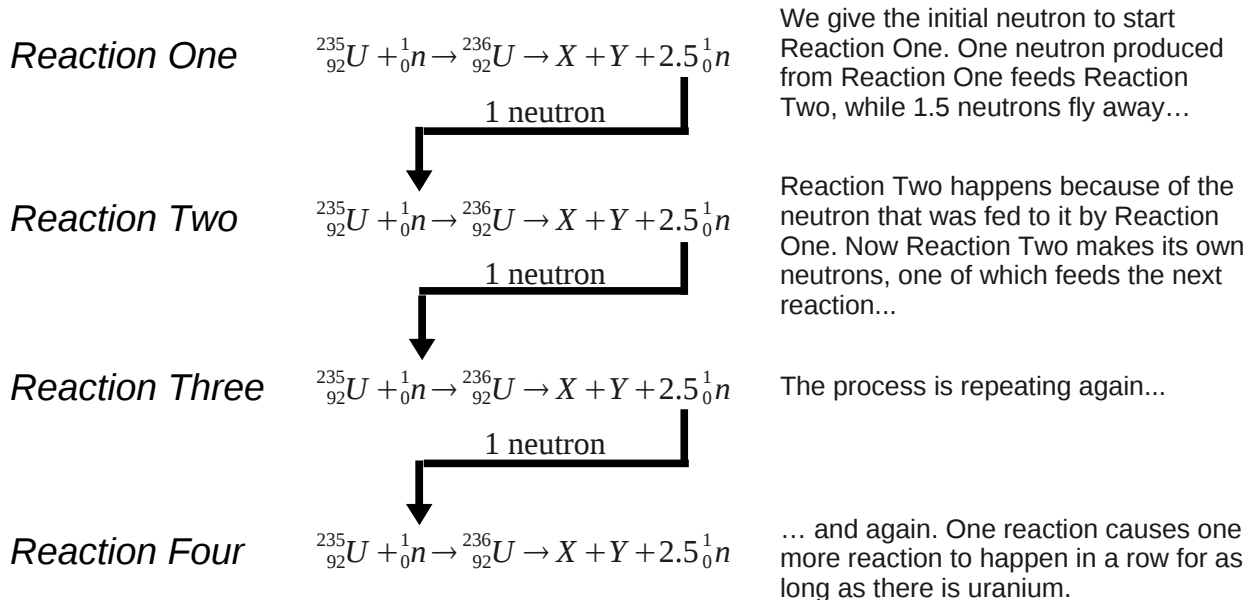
Reaction One $^{235}_{92}U + ^{1}_{0}n \rightarrow ^{236}_{92}U \rightarrow X + Y + 2.5\,^{1}_{0}n$

We give the initial neutron to start Reaction One. One neutron produced from Reaction One feeds Reaction Two, while 1.5 neutrons fly away…

1 neutron

Reaction Two $^{235}_{92}U + ^{1}_{0}n \rightarrow ^{236}_{92}U \rightarrow X + Y + 2.5\,^{1}_{0}n$

Reaction Two happens because of the neutron that was fed to it by Reaction One. Now Reaction Two makes its own neutrons, one of which feeds the next reaction...

1 neutron

Reaction Three $^{235}_{92}U + ^{1}_{0}n \rightarrow ^{236}_{92}U \rightarrow X + Y + 2.5\,^{1}_{0}n$

The process is repeating again...

1 neutron

Reaction Four $^{235}_{92}U + ^{1}_{0}n \rightarrow ^{236}_{92}U \rightarrow X + Y + 2.5\,^{1}_{0}n$

… and again. One reaction causes one more reaction to happen in a row for as long as there is uranium.